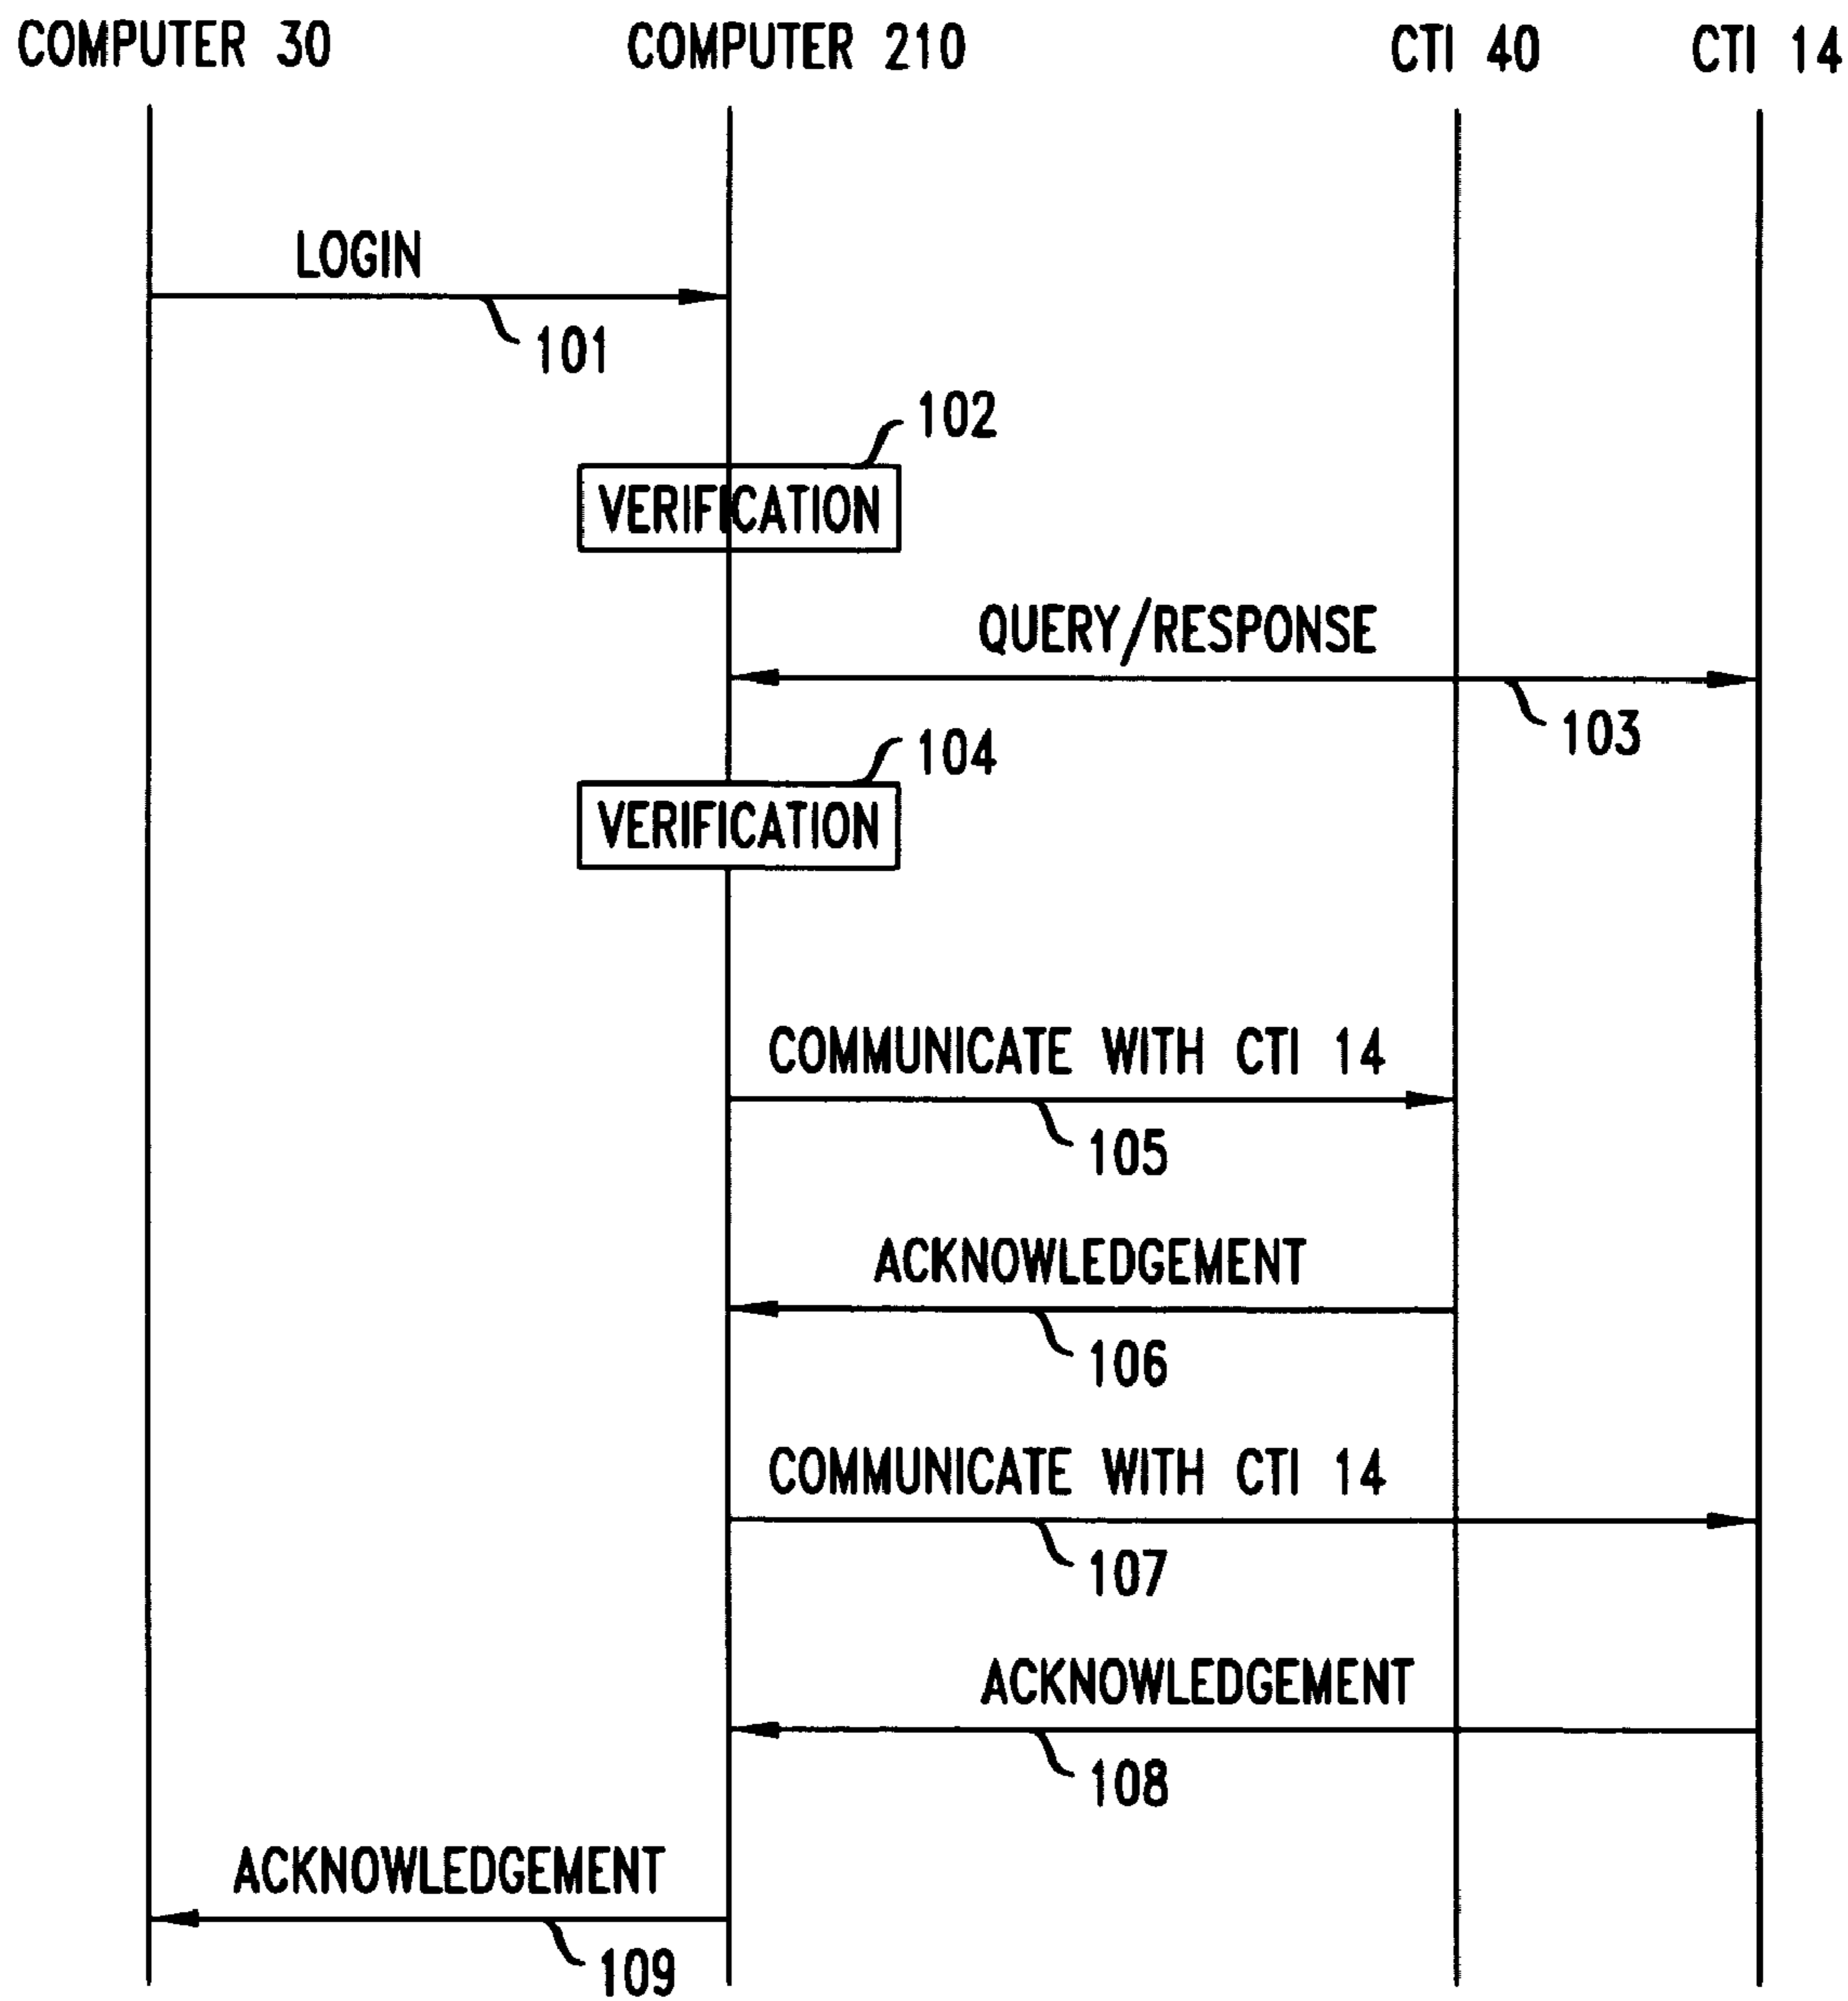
COMPUTER 30
COMPUTER 210
CTI 40
CTI 14

LOGIN
101

102
VERIFICATION

QUERY/RESPONSE
103

104
VERIFICATION

COMMUNICATE WITH CTI 14
105

ACKNOWLEDGEMENT
106

COMMUNICATE WITH CTI 14
107

ACKNOWLEDGEMENT
108

ACKNOWLEDGEMENT
109